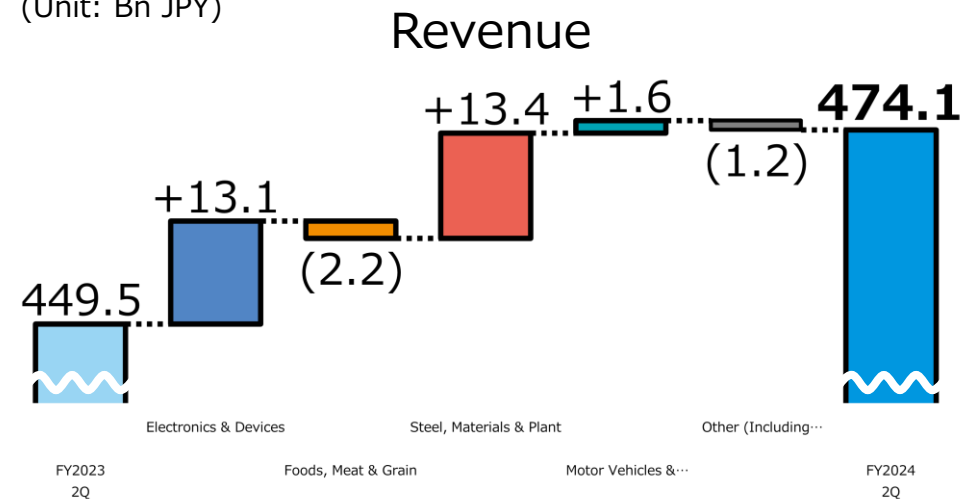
(Unit: Bn JPY)

Revenue

449.5

+13.1

(2.2)

+13.4

+1.6

(1.2)

474.1

Electronics & Devices

Steel, Materials & Plant

Other (Including…

FY2023 2Q

Foods, Meat & Grain

Motor Vehicles &…

FY2024 2Q